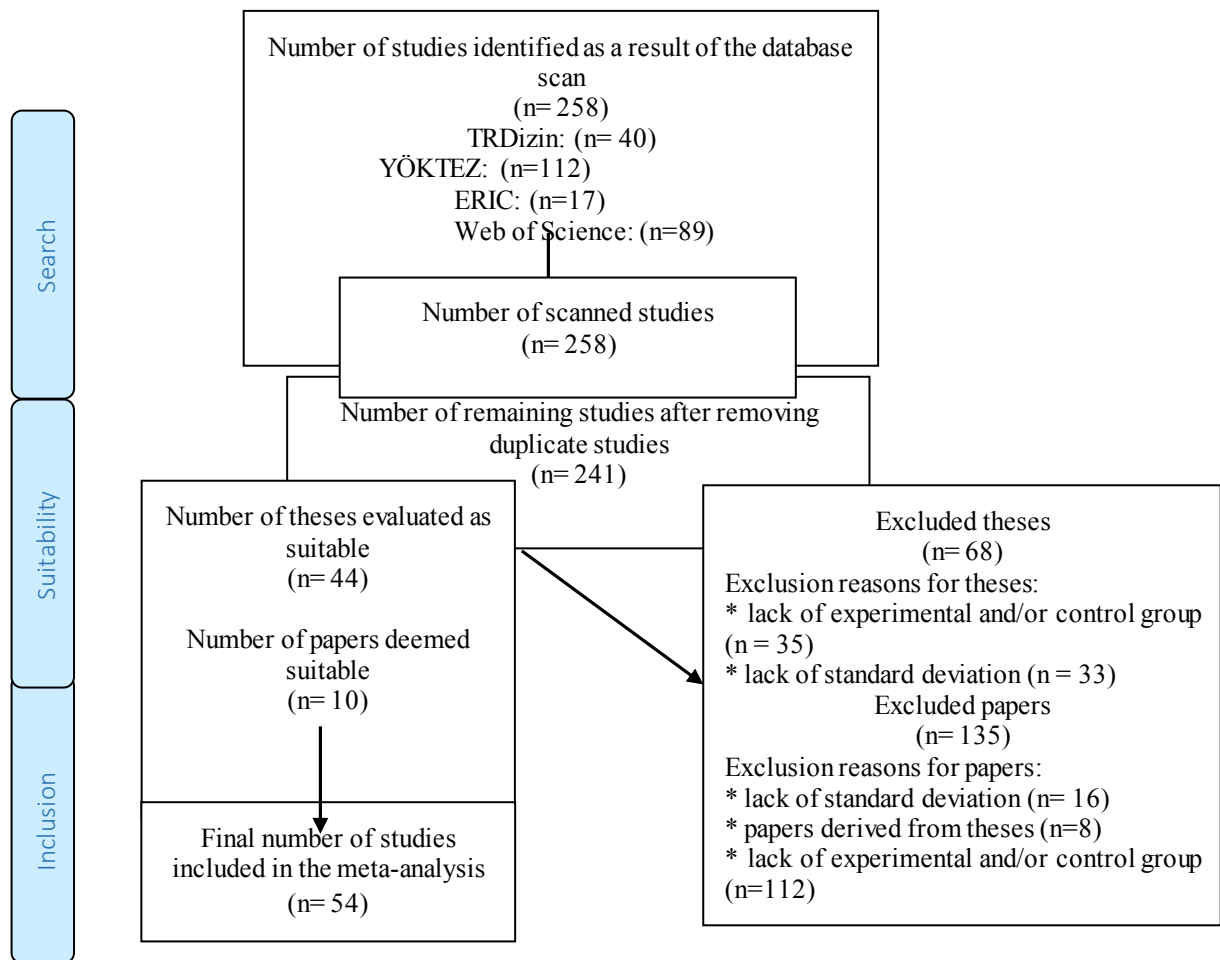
Search

Suitability

Inclusion

Number of studies identified as a result of the database scan
(n= 258)
TRDizin: (n= 40)
YÖKTEZ: (n=112)
ERIC: (n=17)
Web of Science: (n=89)

Number of scanned studies
(n= 258)

Number of remaining studies after removing duplicate studies
(n= 241)

Number of theses evaluated as suitable
(n= 44)

Number of papers deemed suitable
(n= 10)

Final number of studies included in the meta-analysis
(n= 54)

Excluded theses
(n= 68)
Exclusion reasons for theses:
* lack of experimental and/or control group (n = 35)
* lack of standard deviation (n = 33)
Excluded papers
(n= 135)
Exclusion reasons for papers:
* lack of standard deviation (n= 16)
* papers derived from theses (n=8)
* lack of experimental and/or control group (n=112)